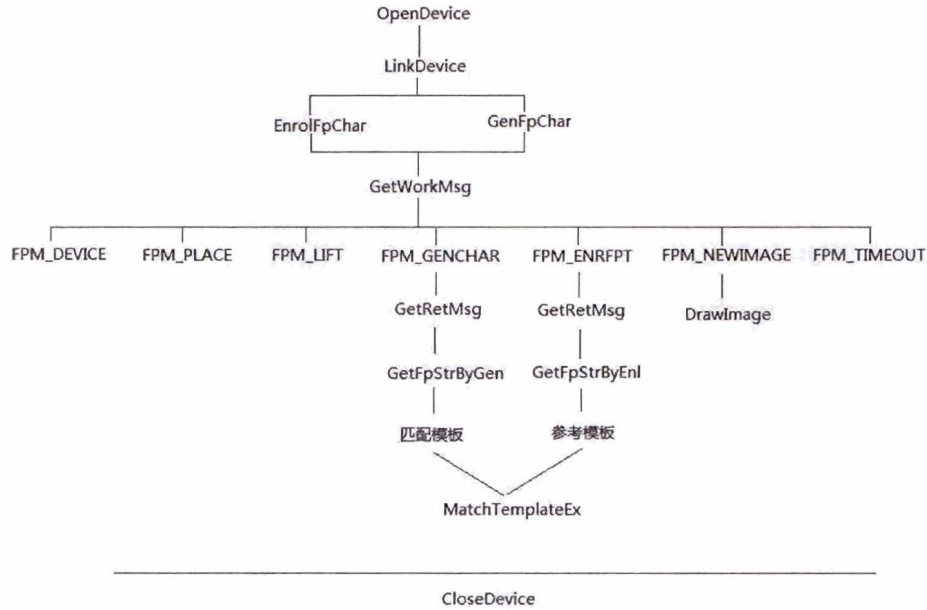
OpenDevice

LinkDevice

EnrolFpChar

GenFpChar

GetWorkMsg

FPM_DEVICE

FPM_PLACE

FPM_LIFT

FPM_GENCHAR

FPM_ENRFPT

FPM_NEWIMAGE

FPM_TIMEOUT

GetRetMsg

GetRetMsg

DrawImage

GetFpStrByGen

GetFpStrByEnl

匹配模板

参考模板

MatchTemplateEx

CloseDevice